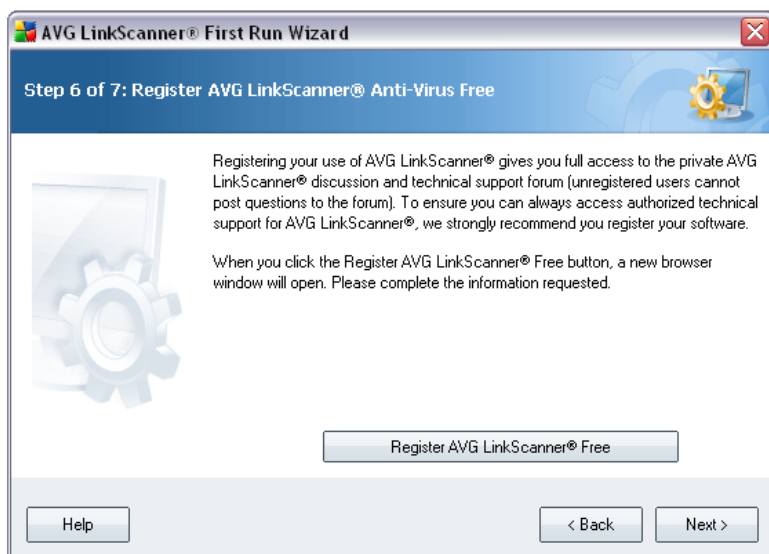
AVG LinkScanner® First Run Wizard

Step 6 of 7: Register AVG LinkScanner® Anti-Virus Free

Registering your use of AVG LinkScanner® gives you full access to the private AVG LinkScanner® discussion and technical support forum (unregistered users cannot post questions to the forum). To ensure you can always access authorized technical support for AVG LinkScanner®, we strongly recommend you register your software.

When you click the Register AVG LinkScanner® Free button, a new browser window will open. Please complete the information requested.

Register AVG LinkScanner® Free

Help

< Back

Next >